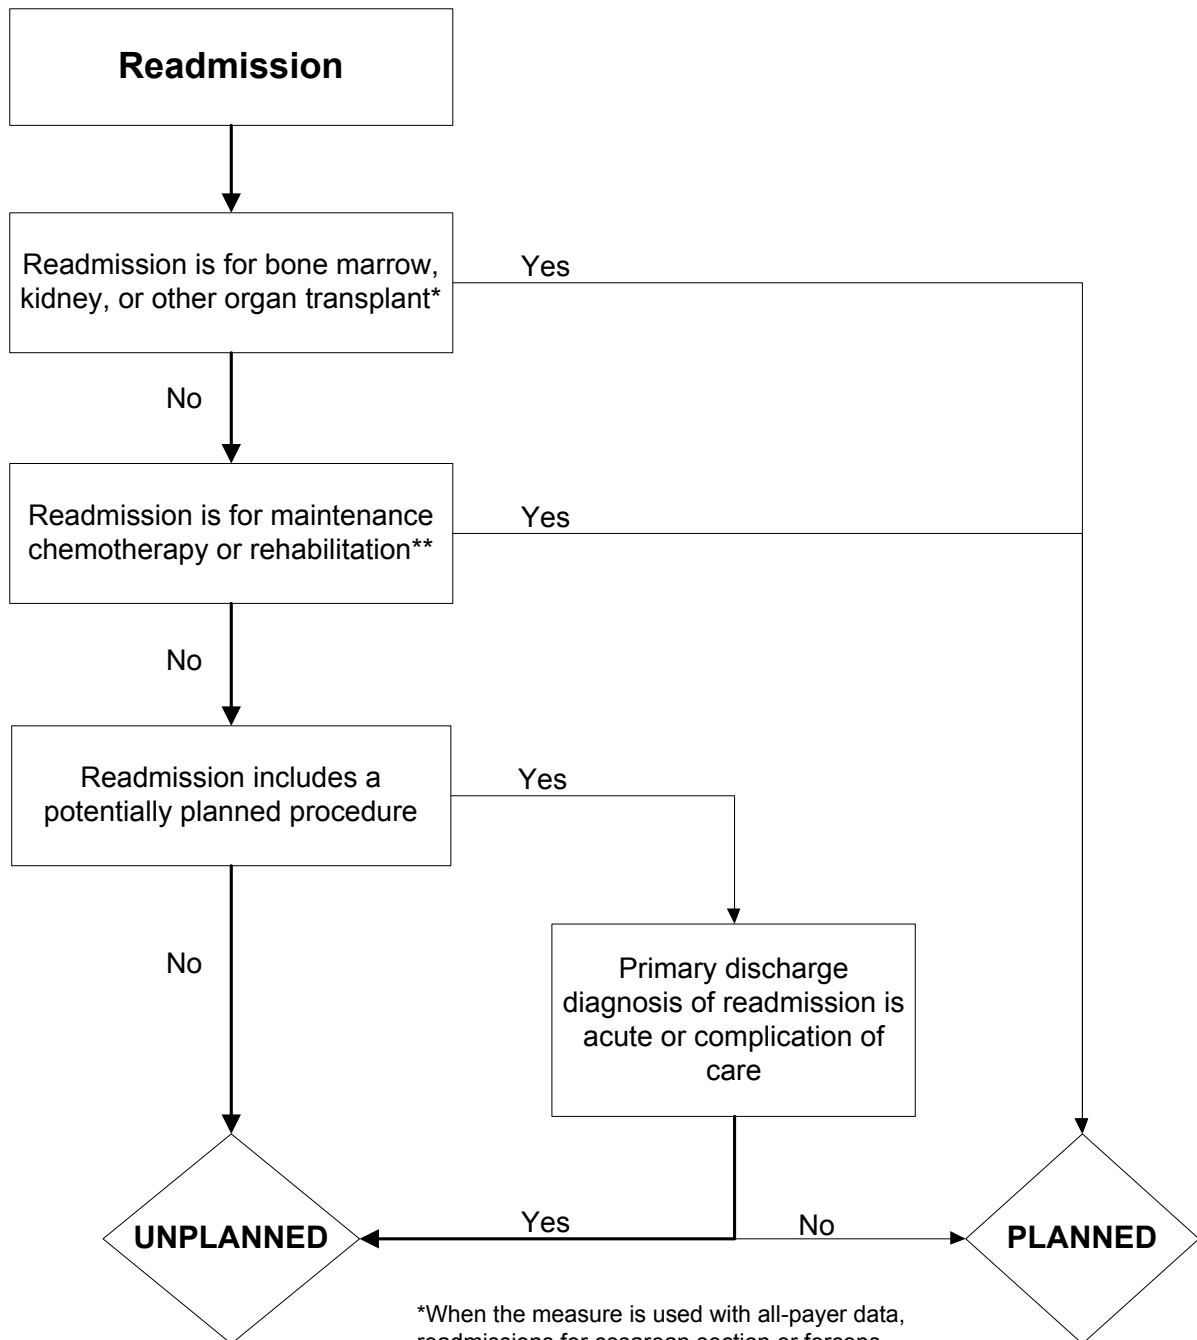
Readmission

Readmission is for bone marrow, kidney, or other organ transplant*

Yes

No

Readmission is for maintenance chemotherapy or rehabilitation**

Yes

No

Readmission includes a potentially planned procedure

Yes

No

Primary discharge diagnosis of readmission is acute or complication of care

Yes

No

UNPLANNED

PLANNED

*When the measure is used with all-payer data, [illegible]